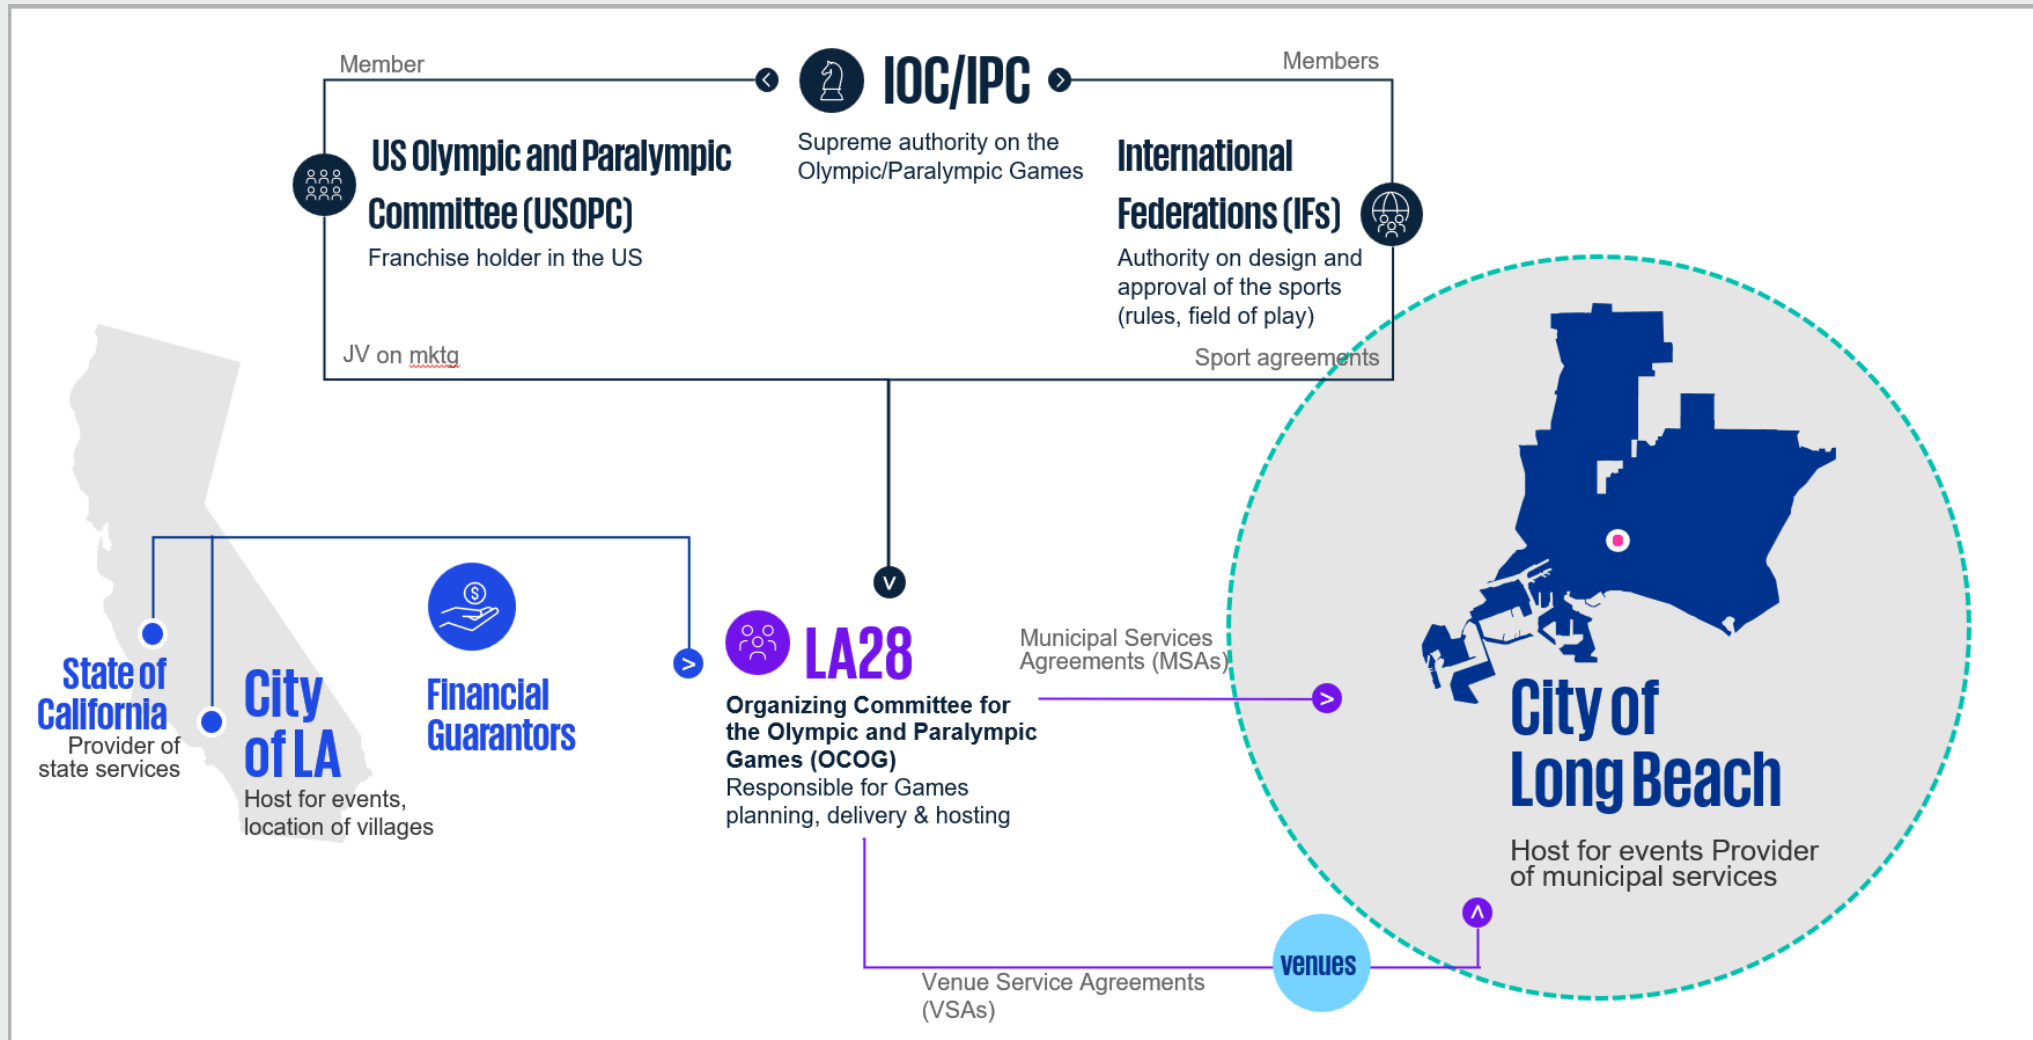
Member

IOC/IPC

Members

Supreme authority on the Olympic/Paralympic Games

US Olympic and Paralympic Committee (USOPC)

Franchise holder in the US

International Federations (IFs)

Authority on design and approval of the sports (rules, field of play)

JV on mktg

Sport agreements

State of California

Provider of state services

City of LA

Host for events, location of villages

Financial Guarantors

LA28

Organizing Committee for the Olympic and Paralympic Games (OCOG)

Responsible for Games planning, delivery & hosting

Municipal Services Agreements (MSAs)

City of Long Beach

Host for events Provider of municipal services

Venues

Venue Service Agreements (VSAs)